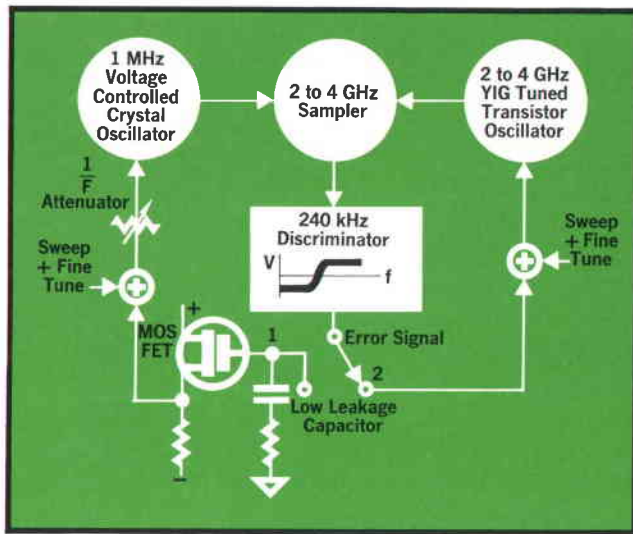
1 MHz Voltage Controlled Crystal Oscillator

2 to 4 GHz Sampler

2 to 4 GHz YIG Tuned Transistor Oscillator

$\frac{1}{F}$ Attenuator

Sweep + Fine Tune

240 kHz Discriminator

V

f

Sweep + Fine Tune

+

MOS FET

1

Error Signal

2

Low Leakage Capacitor

−